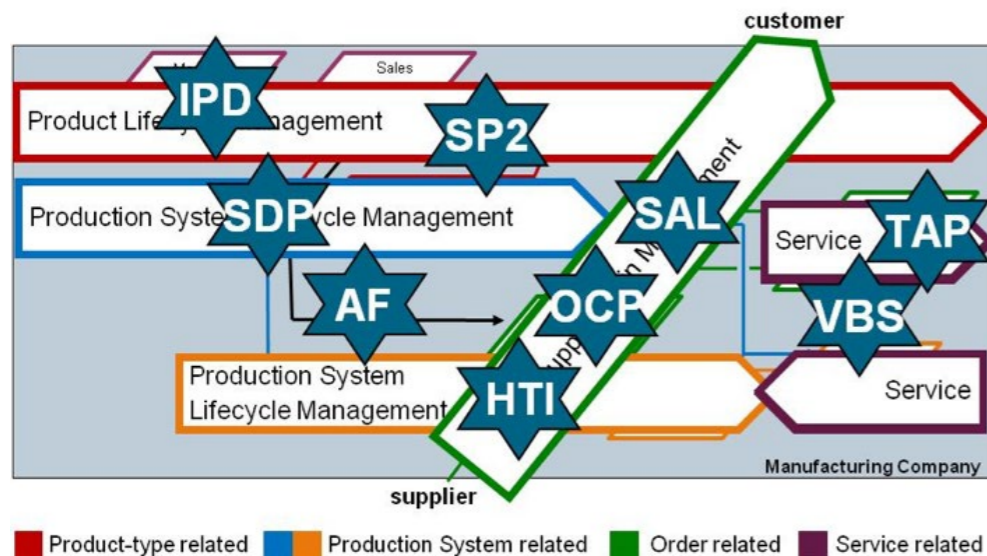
customer

Sales

IPD

Product Lif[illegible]nagement

SP2

Production Syste SDP cle Management

SAL

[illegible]ement

Service TAP

AF

OCP

VBS

Production System Lifecycle Management

HTI

Supp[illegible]n M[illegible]

Service

Manufacturing Company

supplier

Product-type related Production System related Order related Service related